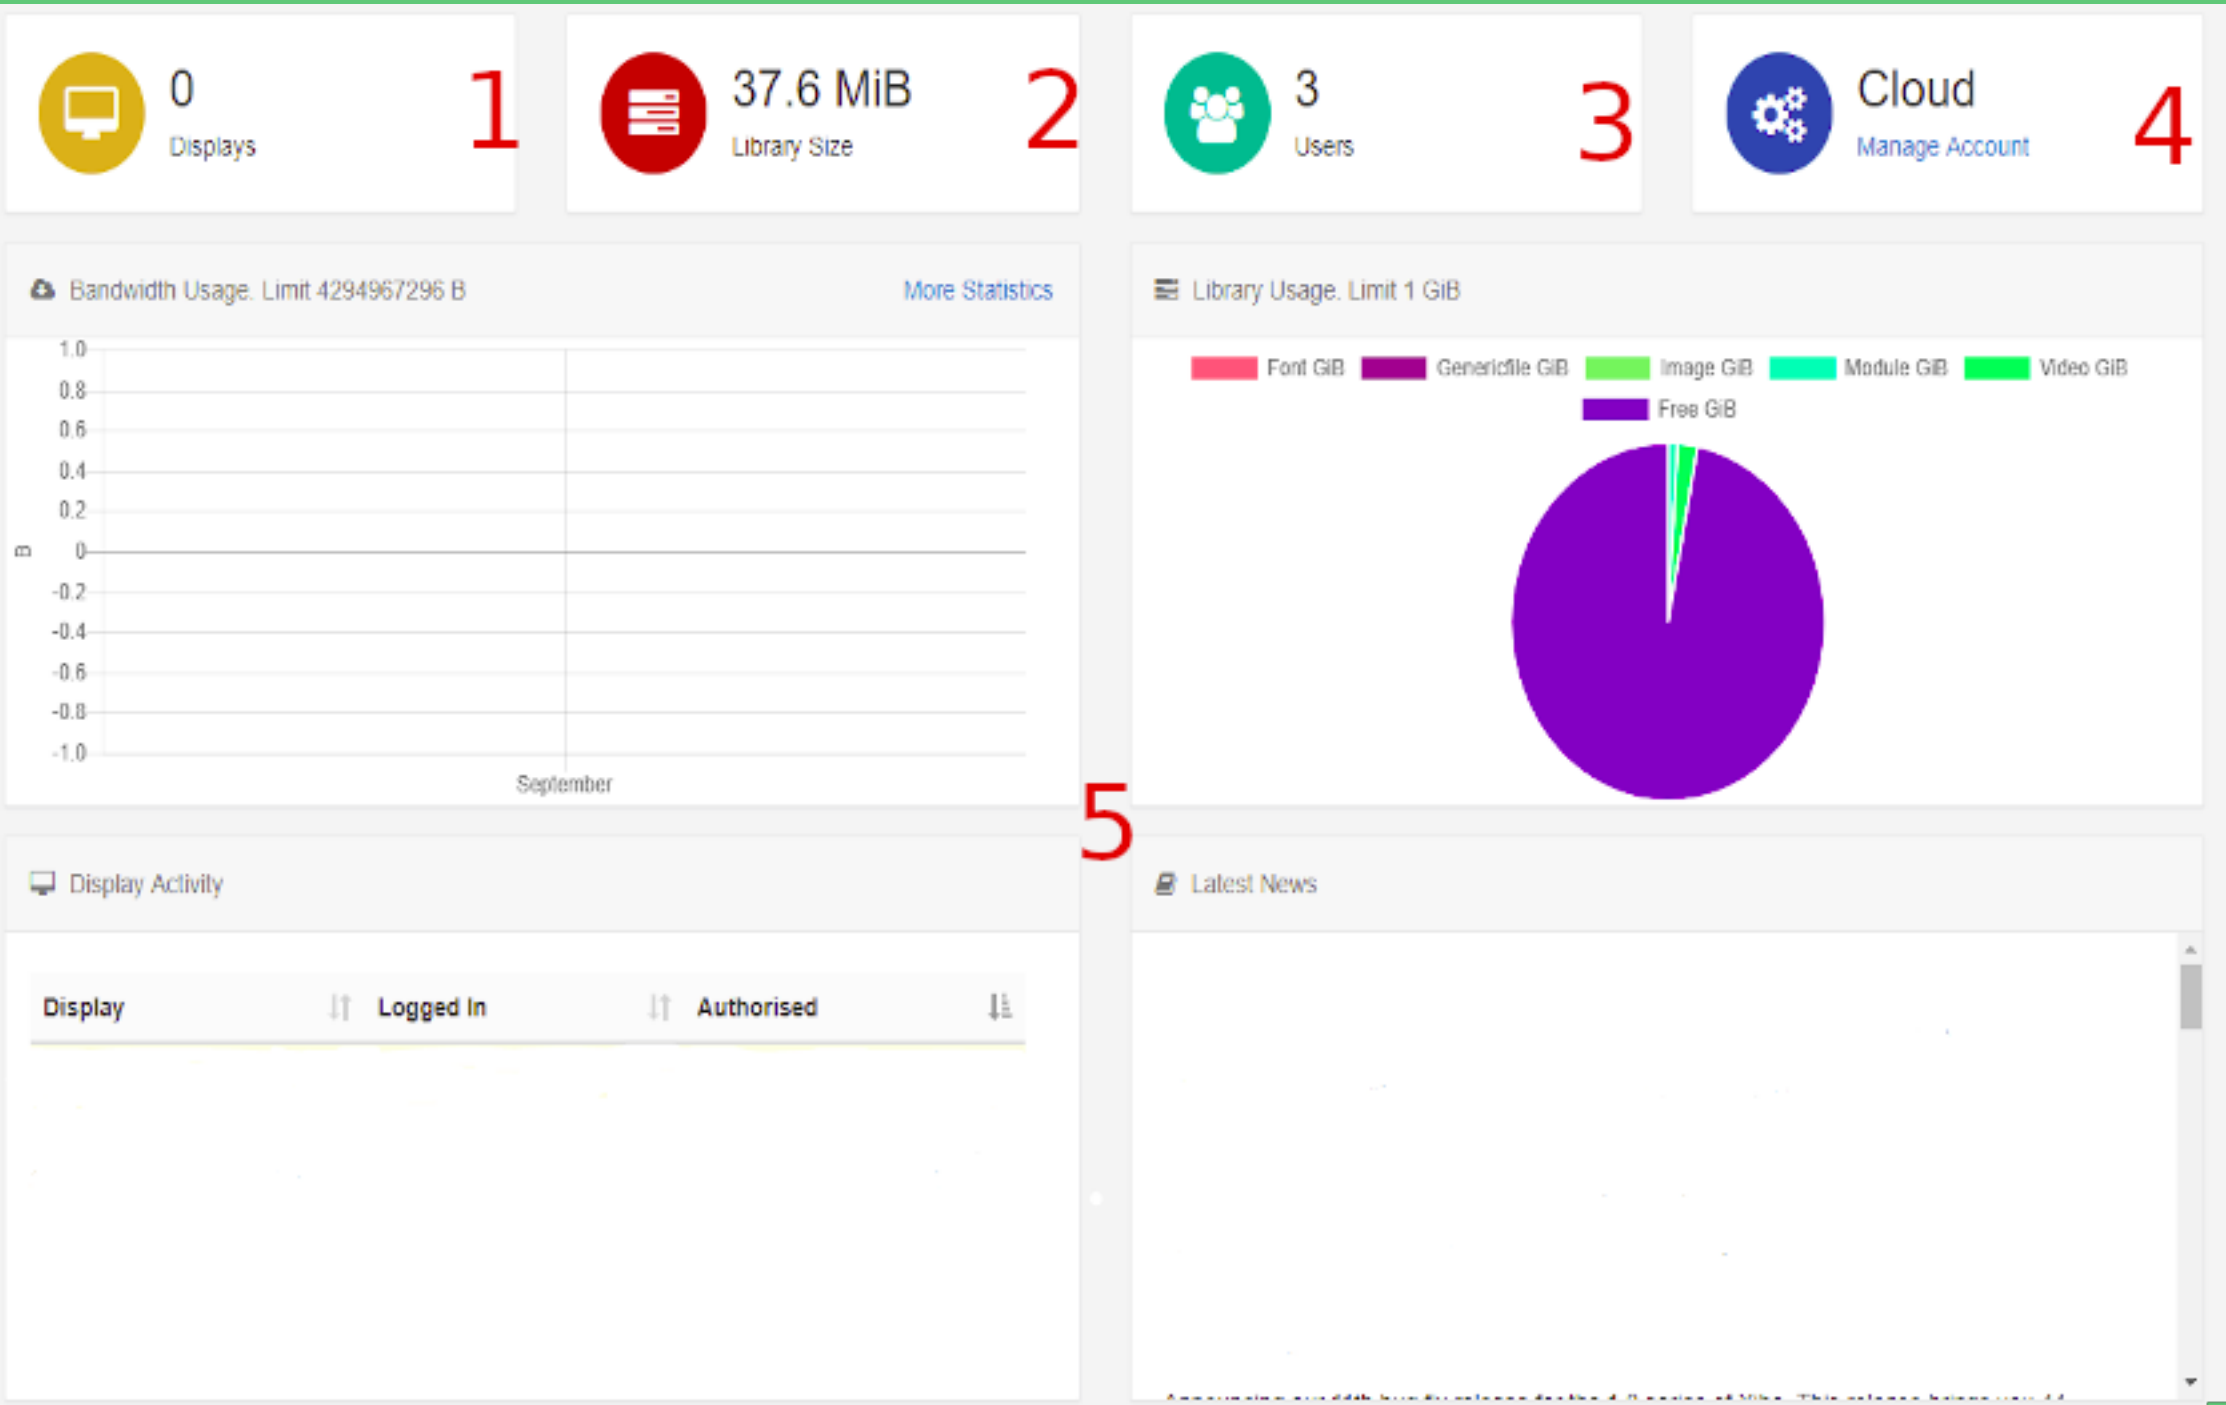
0
Displays
1

37.6 MiB
Library Size
2

3
Users
3

Cloud
Manage Account
4

Bandwidth Usage. Limit 4294967296 B
More Statistics

1.0
0.8
0.6
0.4
0.2
0
-0.2
-0.4
-0.6
-0.8
-1.0
B
September

Library Usage. Limit 1 GiB

Font GiB
Genericfile GiB
Image GiB
Module GiB
Video GiB
Free GiB

5

Display Activity

| Display | Logged In | Authorised |
|---|---|---|

Latest News

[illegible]